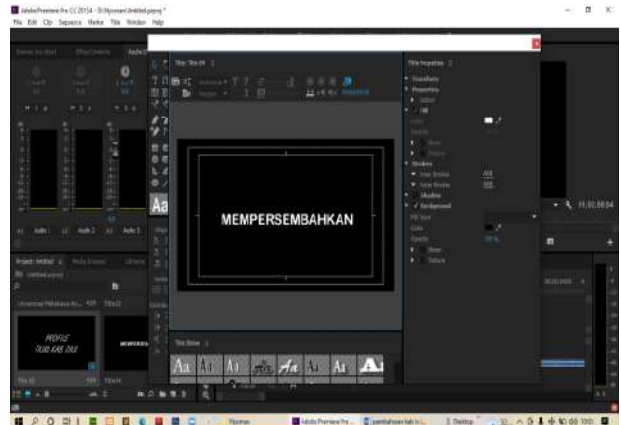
Adobe Premiere Pro CC 2015.4 - D:\Nyoman\Untitled.prproj *
File Edit Clip Sequence Marker Title Window Help

Title: Title 04

Title Properties

Transform
Properties
Fill
Strokes
Inner Strokes
Outer Strokes
Shadow
Background

MEMPERSEMBAHKAN

Title Styles

Aa Aa Aa Aa Aa Aa Aa

Project: Untitled
Untitled.prproj

PROFILE
TKJ

Title 01
Title 02

00:00:00:04

Audio 1 Audio 2 Audio 3

Nyoman
Adobe Premiere Pro
pembahasan
Desktop